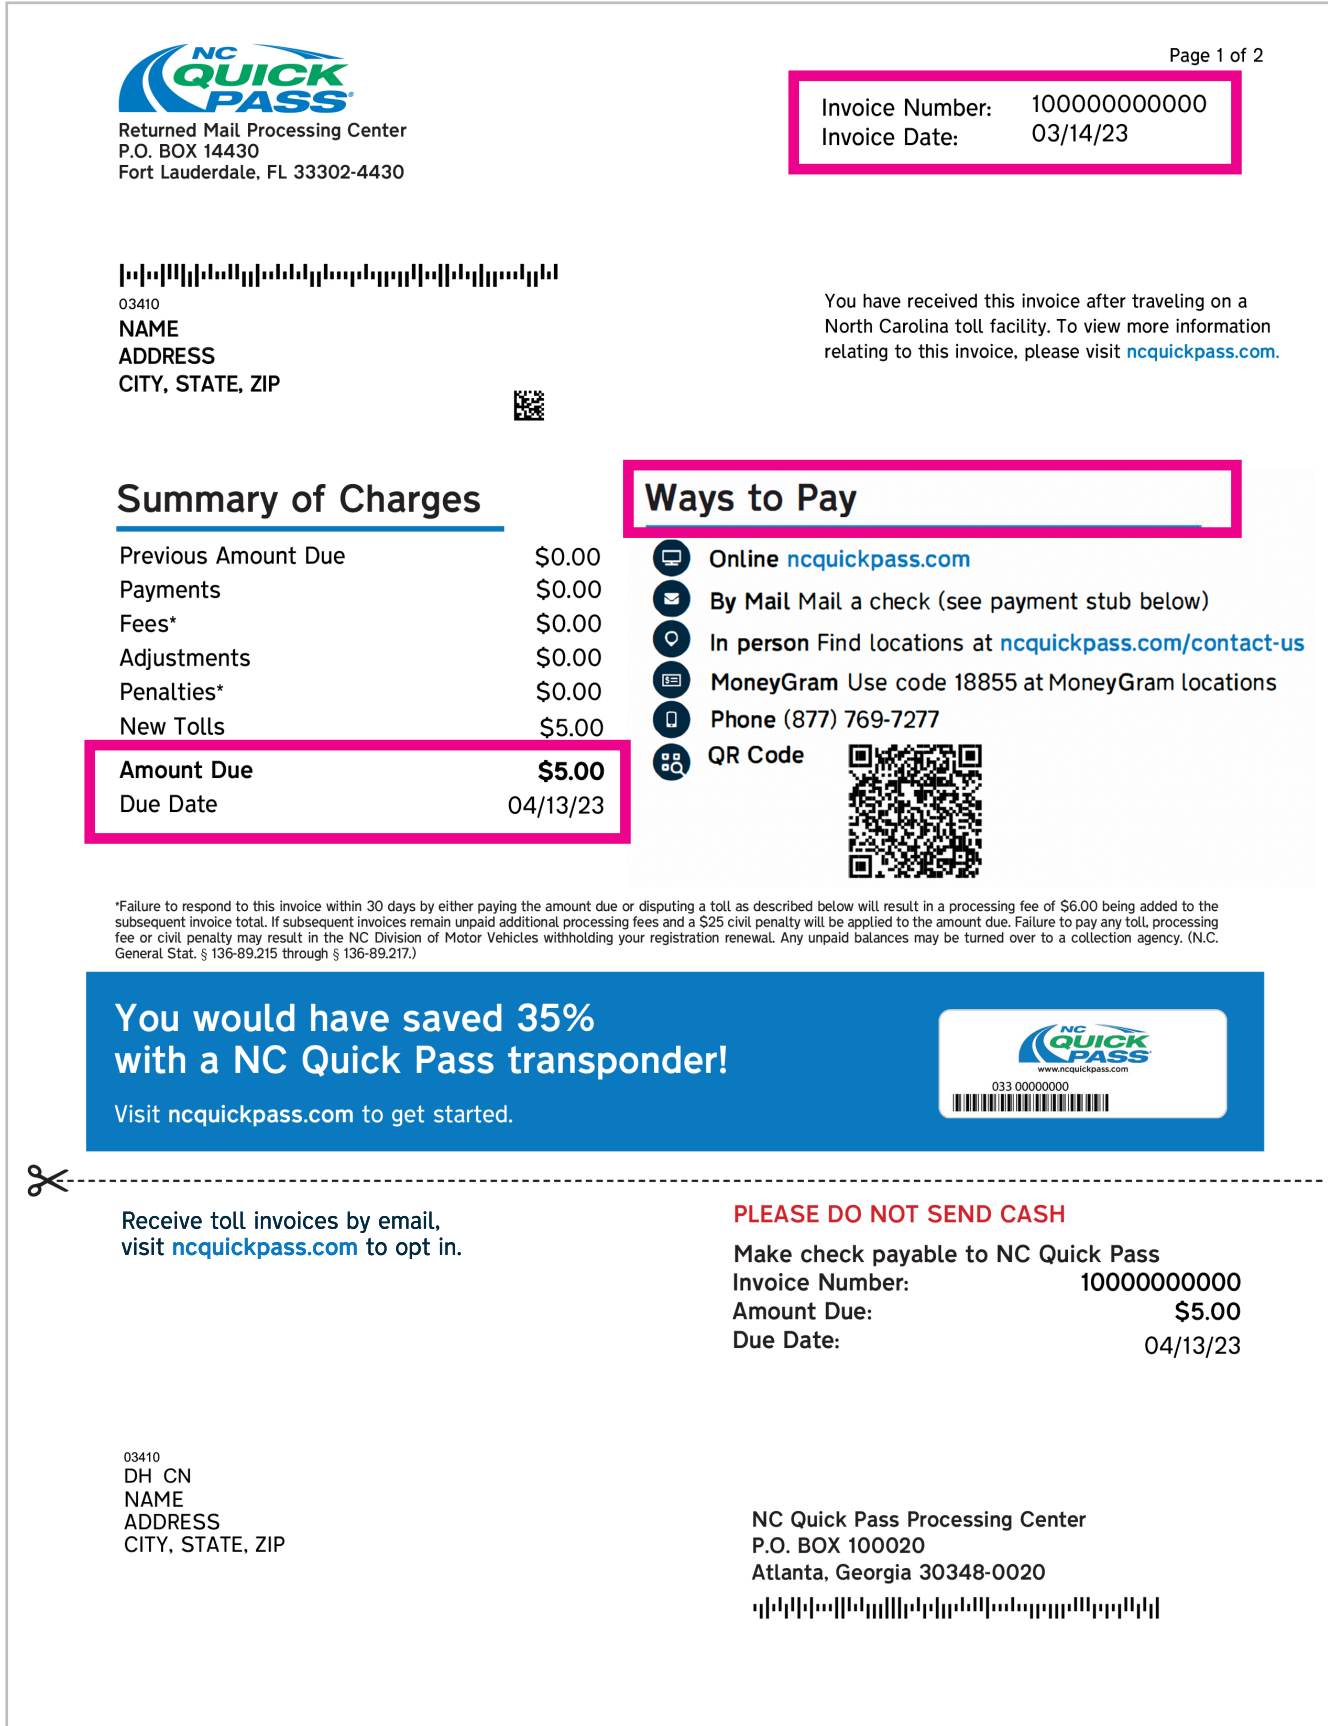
NC QUICK PASS
Returned Mail Processing Center
P.O. BOX 14430
Fort Lauderdale, FL 33302-4430

Page 1 of 2

Invoice Number: 100000000000
Invoice Date: 03/14/23

03410
NAME
ADDRESS
CITY, STATE, ZIP

You have received this invoice after traveling on a North Carolina toll facility. To view more information relating to this invoice, please visit ncquickpass.com.

Summary of Charges

| | |
|---|---|
| Previous Amount Due | $0.00 |
| Payments | $0.00 |
| Fees* | $0.00 |
| Adjustments | $0.00 |
| Penalties* | $0.00 |
| New Tolls | $5.00 |
| Amount Due | $5.00 |
| Due Date | 04/13/23 |

Ways to Pay

Online ncquickpass.com
By Mail Mail a check (see payment stub below)
In person Find locations at ncquickpass.com/contact-us
MoneyGram Use code 18855 at MoneyGram locations
Phone (877) 769-7277
QR Code

*Failure to respond to this invoice within 30 days by either paying the amount due or disputing a toll as described below will result in a processing fee of $6.00 being added to the subsequent invoice total. If subsequent invoices remain unpaid additional processing fees and a $25 civil penalty will be applied to the amount due. Failure to pay any toll, processing fee or civil penalty may result in the NC Division of Motor Vehicles withholding your registration renewal. Any unpaid balances may be turned over to a collection agency. (N.C. General Stat. § 136-89.215 through § 136-89.217.)

You would have saved 35% with a NC Quick Pass transponder!

Visit ncquickpass.com to get started.

NC QUICK PASS
www.ncquickpass.com
033 00000000

Receive toll invoices by email, visit ncquickpass.com to opt in.

PLEASE DO NOT SEND CASH
Make check payable to NC Quick Pass
Invoice Number: 10000000000
Amount Due: $5.00
Due Date: 04/13/23

03410
DH CN
NAME
ADDRESS
CITY, STATE, ZIP

NC Quick Pass Processing Center
P.O. BOX 100020
Atlanta, Georgia 30348-0020